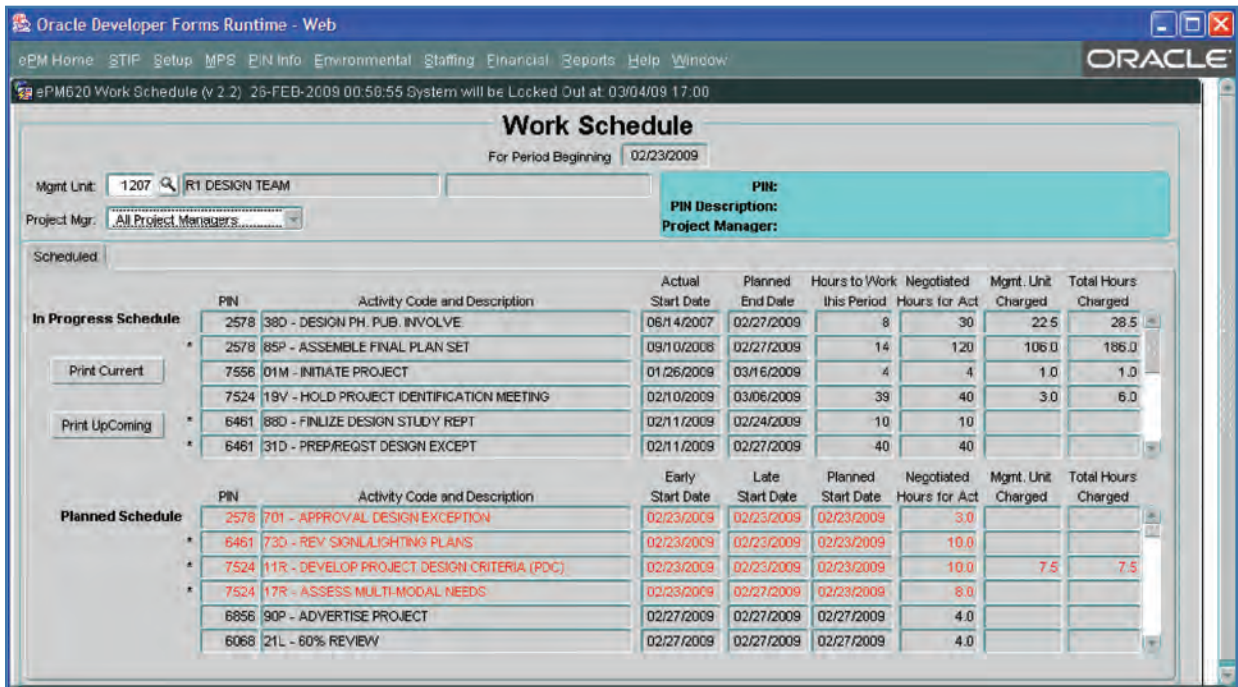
Oracle Developer Forms Runtime - Web

ePM Home STIP Setup MPS PIN Info Environmental Staffing Financial Reports Help Window

ORACLE

ePM620 Work Schedule (v 2.2) 26-FEB-2009 00:58:55 System will be Locked Out at: 03/04/09 17:00

Work Schedule

For Period Beginning 02/23/2009

Mgmt Unit: 1207 R1 DESIGN TEAM

Project Mgr: All Project Managers

PIN:
PIN Description:
Project Manager:

Scheduled

In Progress Schedule

Print Current

Print UpComing

| | PIN | Activity Code and Description | Actual Start Date | Planned End Date | Hours to Work this Period | Negotiated Hours for Act | Mgmt. Unit Charged | Total Hours Charged |
|---|---|---|---|---|---|---|---|---|
| | 2578 | 38D - DESIGN PH. PUB. INVOLVE | 06/14/2007 | 02/27/2009 | 8 | 30 | 22.5 | 28.5 |
| * | 2578 | 85P - ASSEMBLE FINAL PLAN SET | 09/10/2008 | 02/27/2009 | 14 | 120 | 106.0 | 186.0 |
| | 7556 | 01M - INITIATE PROJECT | 01/26/2009 | 03/16/2009 | 4 | 4 | 1.0 | 1.0 |
| | 7524 | 19V - HOLD PROJECT IDENTIFICATION MEETING | 02/10/2009 | 03/06/2009 | 39 | 40 | 3.0 | 6.0 |
| * | 6461 | 88D - FINLIZE DESIGN STUDY REPT | 02/11/2009 | 02/24/2009 | 10 | 10 | | |
| * | 6461 | 31D - PREP/REQST DESIGN EXCEPT | 02/11/2009 | 02/27/2009 | 40 | 40 | | |

Planned Schedule

| | PIN | Activity Code and Description | Early Start Date | Late Start Date | Planned Start Date | Negotiated Hours for Act | Mgmt. Unit Charged | Total Hours Charged |
|---|---|---|---|---|---|---|---|---|
| | 2578 | 701 - APPROVAL DESIGN EXCEPTION | 02/23/2009 | 02/23/2009 | 02/23/2009 | 3.0 | | |
| * | 6461 | 73D - REV SIGNL/LIGHTING PLANS | 02/23/2009 | 02/23/2009 | 02/23/2009 | 10.0 | | |
| * | 7524 | 11R - DEVELOP PROJECT DESIGN CRITERIA (PDC) | 02/23/2009 | 02/23/2009 | 02/23/2009 | 10.0 | 7.5 | 7.5 |
| * | 7524 | 17R - ASSESS MULTI-MODAL NEEDS | 02/23/2009 | 02/27/2009 | 02/23/2009 | 8.0 | | |
| | 6856 | 90P - ADVERTISE PROJECT | 02/27/2009 | 02/27/2009 | 02/27/2009 | 4.0 | | |
| | 6068 | 21L - 60% REVIEW | 02/27/2009 | 02/27/2009 | 02/27/2009 | 4.0 | | |